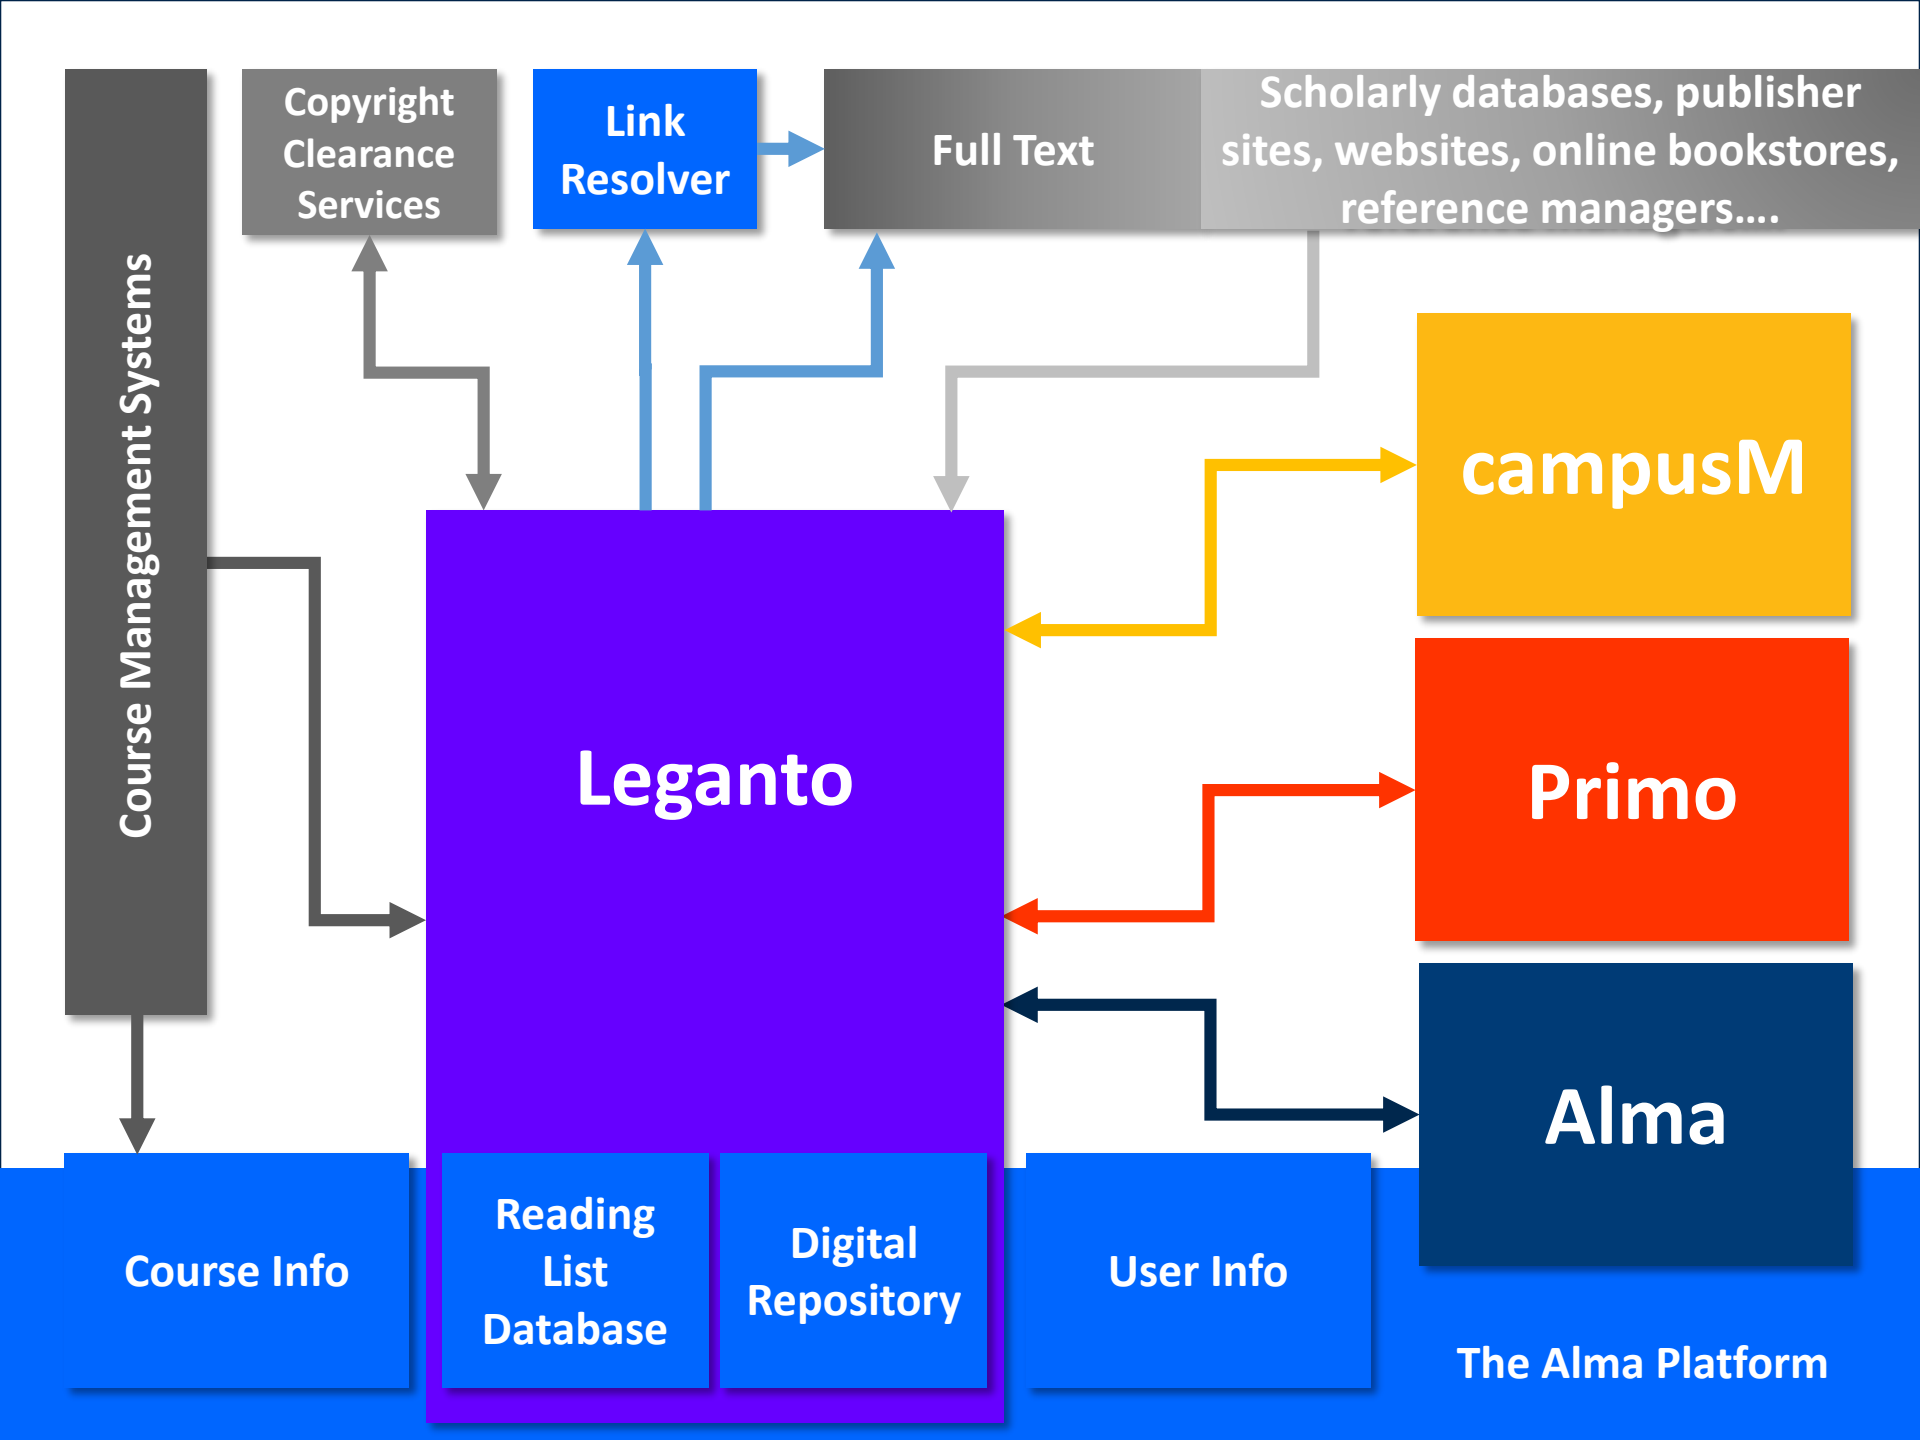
Course Management Systems

Copyright Clearance Services

Link Resolver

Full Text

Scholarly databases, publisher sites, websites, online bookstores, reference managers....

campusM

Leganto

Primo

Alma

Course Info

Reading List Database

Digital Repository

User Info

The Alma Platform